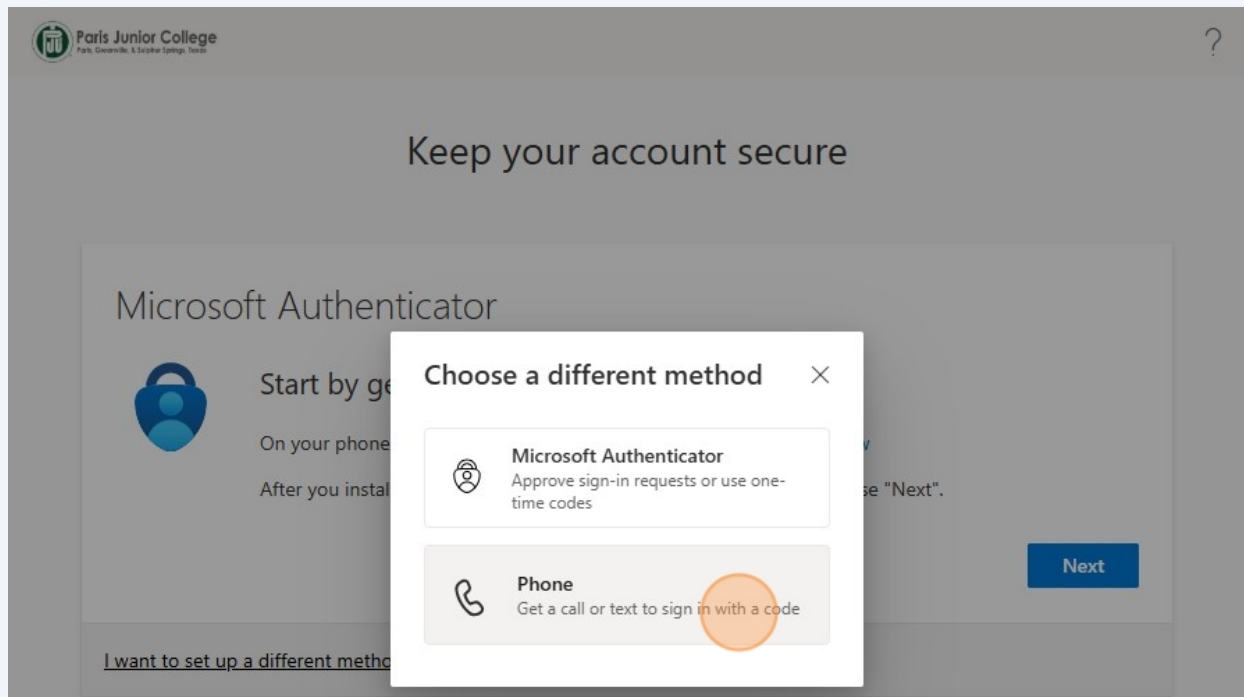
Paris Junior College
Paris, Greenville, & Sulphur Springs, Texas

?

Keep your account secure

Microsoft Authenticator

Start by ge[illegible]

On your phone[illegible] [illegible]w

After you instal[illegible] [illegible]se "Next".

Next

I want to set up a different metho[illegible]

Choose a different method ×

Microsoft Authenticator
Approve sign-in requests or use one-time codes

Phone
Get a call or text to sign in with a code